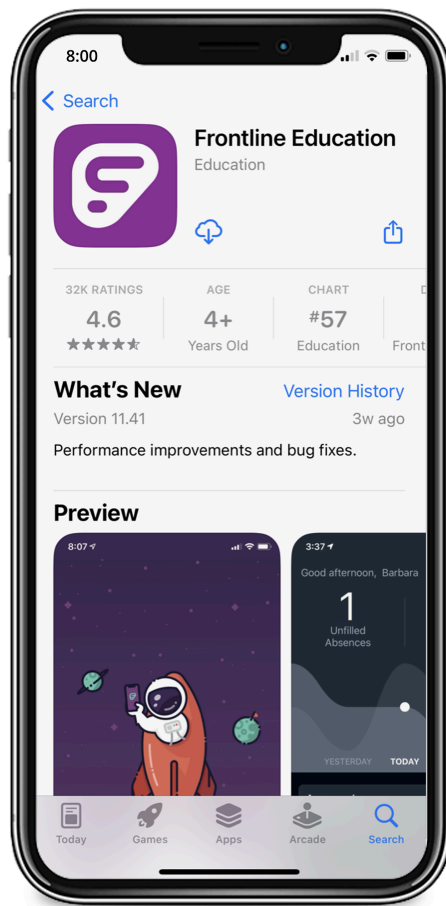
8:00

Search

Frontline Education
Education

32K RATINGS
4.6
★★★★★

AGE
4+
Years Old

CHART
#57
Education

D
Front

What's New
Version History
Version 11.41
3w ago

Performance improvements and bug fixes.

Preview

8:07

3:37

Good afternoon, Barbara

1
Unfilled Absences

YESTERDAY
TODAY

Today
Games
Apps
Arcade
Search